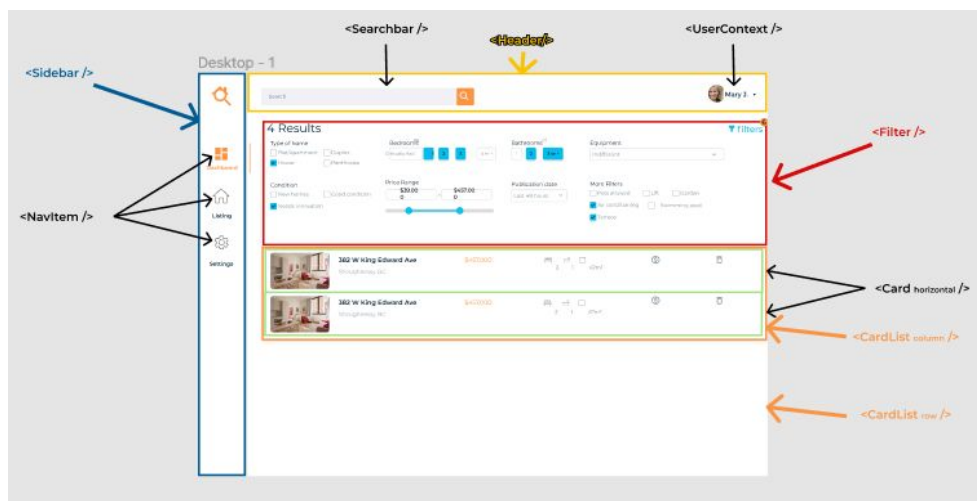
<Searchbar />

<Header/>

<UserContext />

<Sidebar />

Desktop - 1

Search

Mary J.

4 Results

Filters

Type of home

Flat/apartment

Duplex

House

Penthouse

Bedrooms

Bathrooms

Equipment

Condition

New homes

Good condition

Needs renovation

Price Range

$30.00

$457.00

Publication date

More filters

Dashboard

Listing

Settings

<Filter />

<NavItem />

382 W King Edward Ave

$457,000

382 W King Edward Ave

$457,000

<Card horizontal />

<CardList column />

<CardList row />